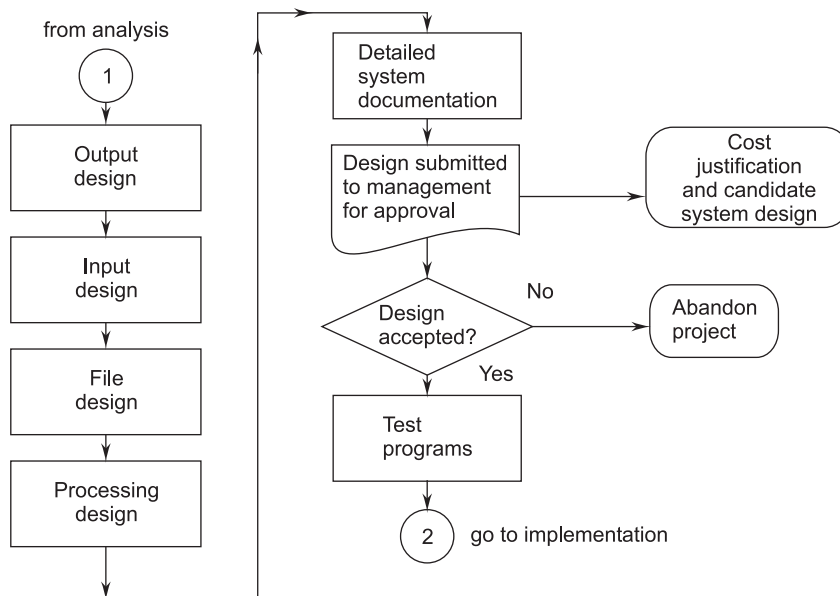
from analysis

1

Output design

Input design

File design

Processing design

Detailed system documentation

Design submitted to management for approval

Cost justification and candidate system design

Design accepted?

No

Abandon project

Yes

Test programs

2

go to implementation